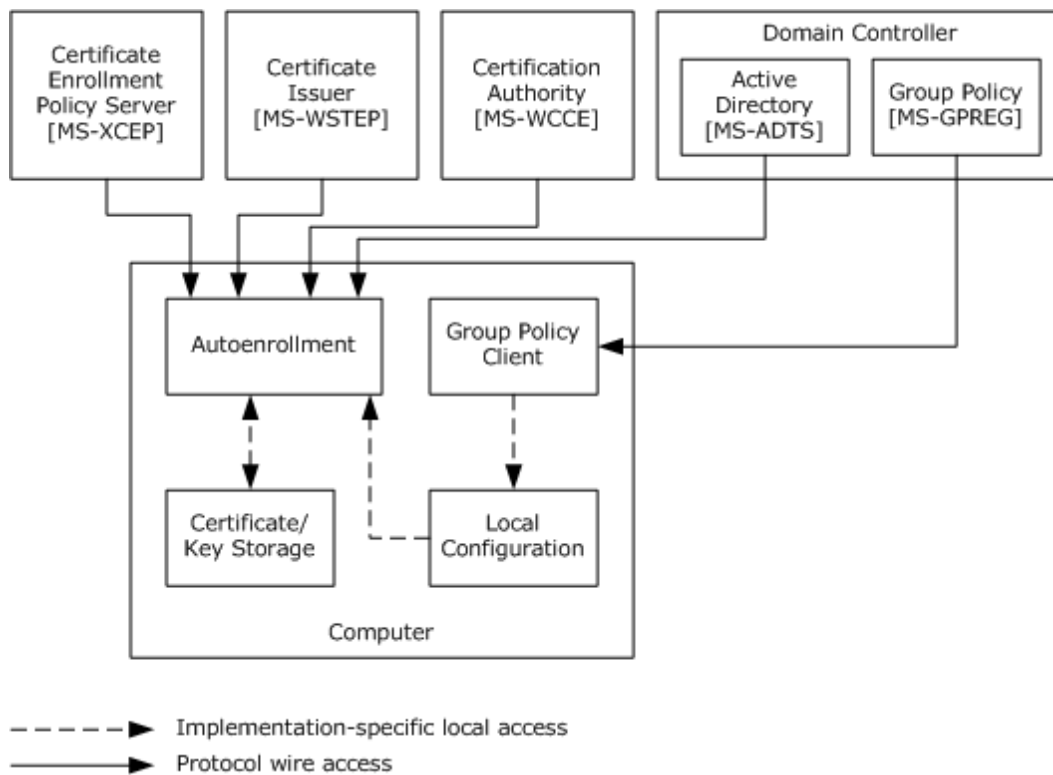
Certificate Enrollment Policy Server [MS-XCEP]

Certificate Issuer [MS-WSTEP]

Certification Authority [MS-WCCE]

Domain Controller

Active Directory [MS-ADTS]

Group Policy [MS-GPREG]

Autoenrollment

Group Policy Client

Certificate/ Key Storage

Local Configuration

Computer

Implementation-specific local access

Protocol wire access